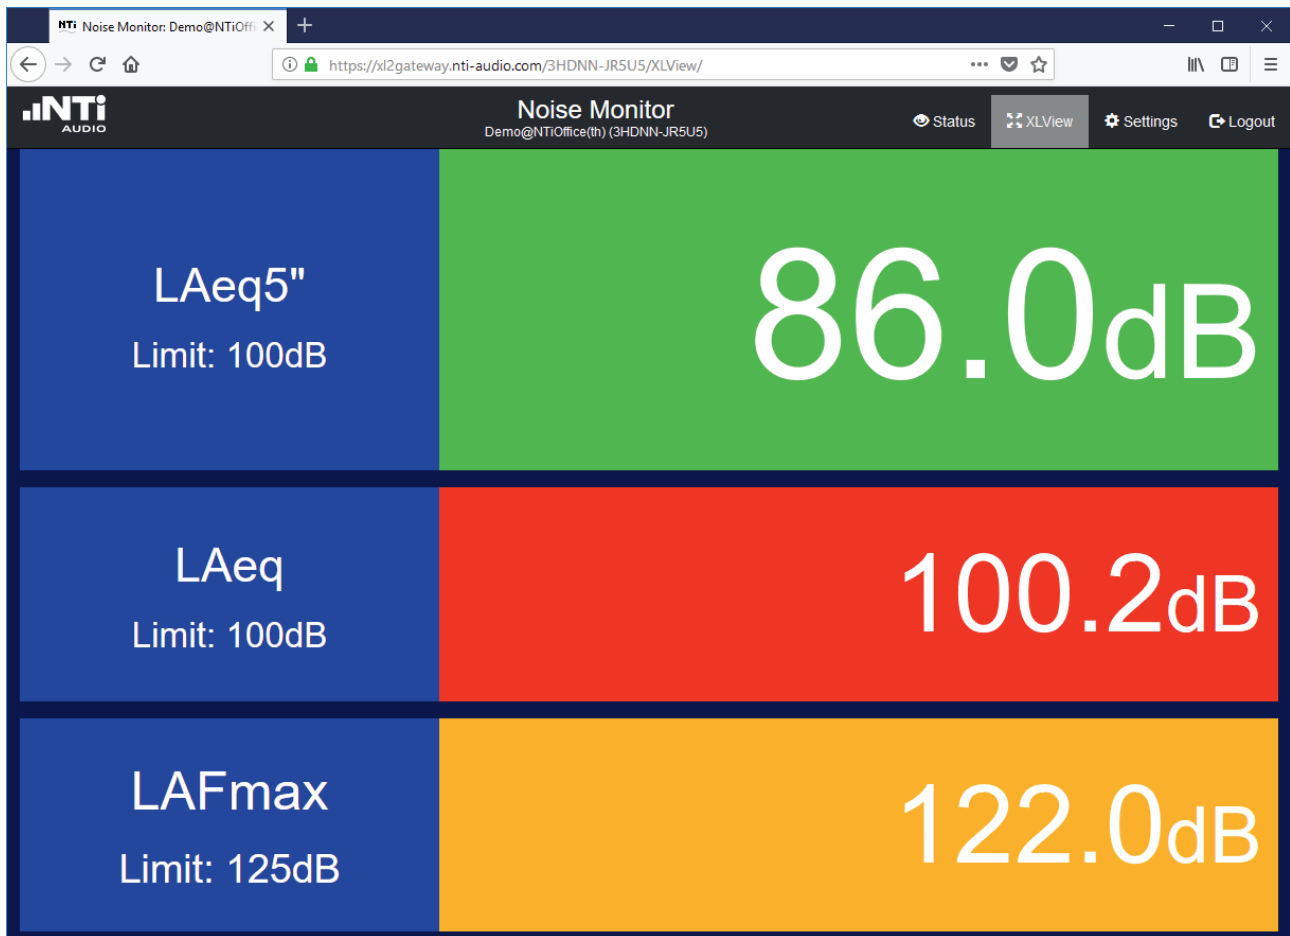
NTi Noise Monitor: Demo@NTiOffi ×
+

https://xl2gateway.nti-audio.com/3HDNN-JR5U5/XLView/

NTi AUDIO

Noise Monitor
Demo@NTiOffice(th) (3HDNN-JR5U5)

Status
XLView
Settings
Logout

LAeq5"
Limit: 100dB

86.0dB

LAeq
Limit: 100dB

100.2dB

LAFmax
Limit: 125dB

122.0dB